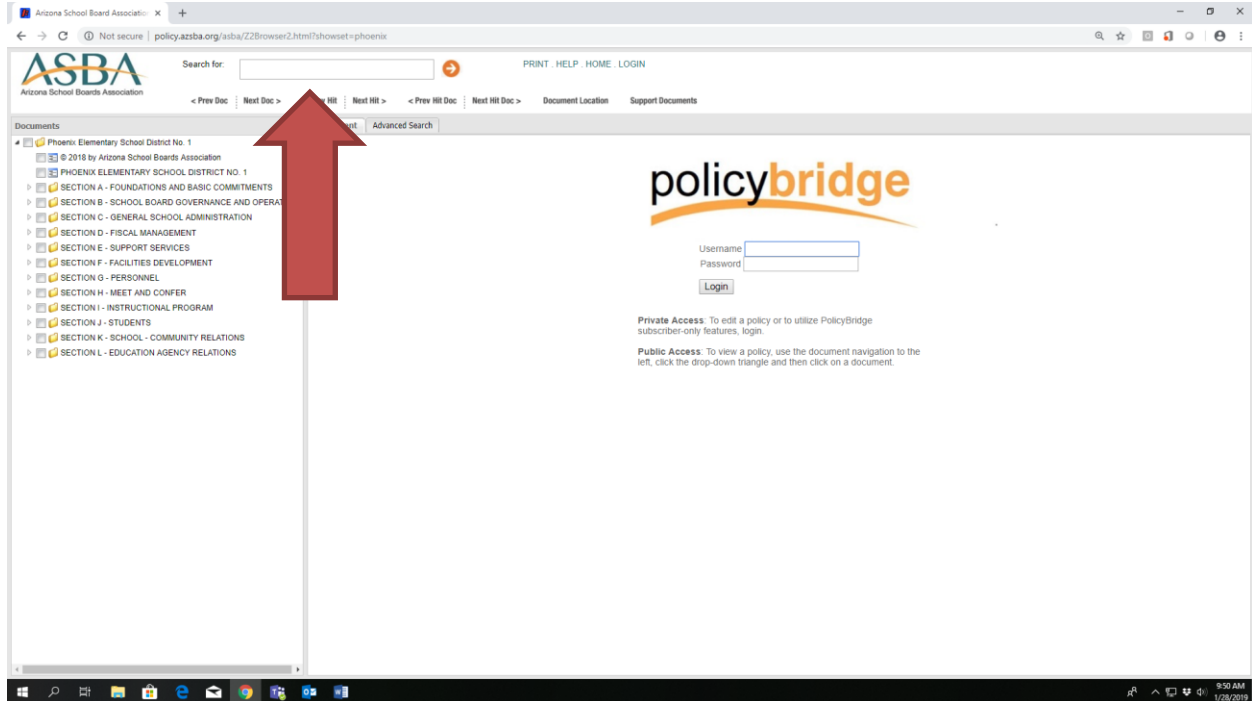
Arizona School Board Associatio ×

Not secure | policy.azsba.org/asba/Z2Browser2.html?showset=phoenix

ASBA
Arizona School Boards Association

Search for:

PRINT . HELP . HOME . LOGIN

< Prev Doc | Next Doc > | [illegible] Hit | Next Hit > | < Prev Hit Doc | Next Hit Doc > | Document Location | Support Documents

Documents

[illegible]ent | Advanced Search

Phoenix Elementary School District No. 1
© 2018 by Arizona School Boards Association
PHOENIX ELEMENTARY SCHOOL DISTRICT NO. 1
SECTION A - FOUNDATIONS AND BASIC COMMITMENTS
SECTION B - SCHOOL BOARD GOVERNANCE AND OPERAT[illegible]
SECTION C - GENERAL SCHOOL ADMINISTRATION
SECTION D - FISCAL MANAGEMENT
SECTION E - SUPPORT SERVICES
SECTION F - FACILITIES DEVELOPMENT
SECTION G - PERSONNEL
SECTION H - MEET AND CONFER
SECTION I - INSTRUCTIONAL PROGRAM
SECTION J - STUDENTS
SECTION K - SCHOOL - COMMUNITY RELATIONS
SECTION L - EDUCATION AGENCY RELATIONS

policybridge

Username
Password
Login

Private Access: To edit a policy or to utilize PolicyBridge subscriber-only features, login.

Public Access: To view a policy, use the document navigation to the left, click the drop-down triangle and then click on a document.

9:50 AM
1/28/2019